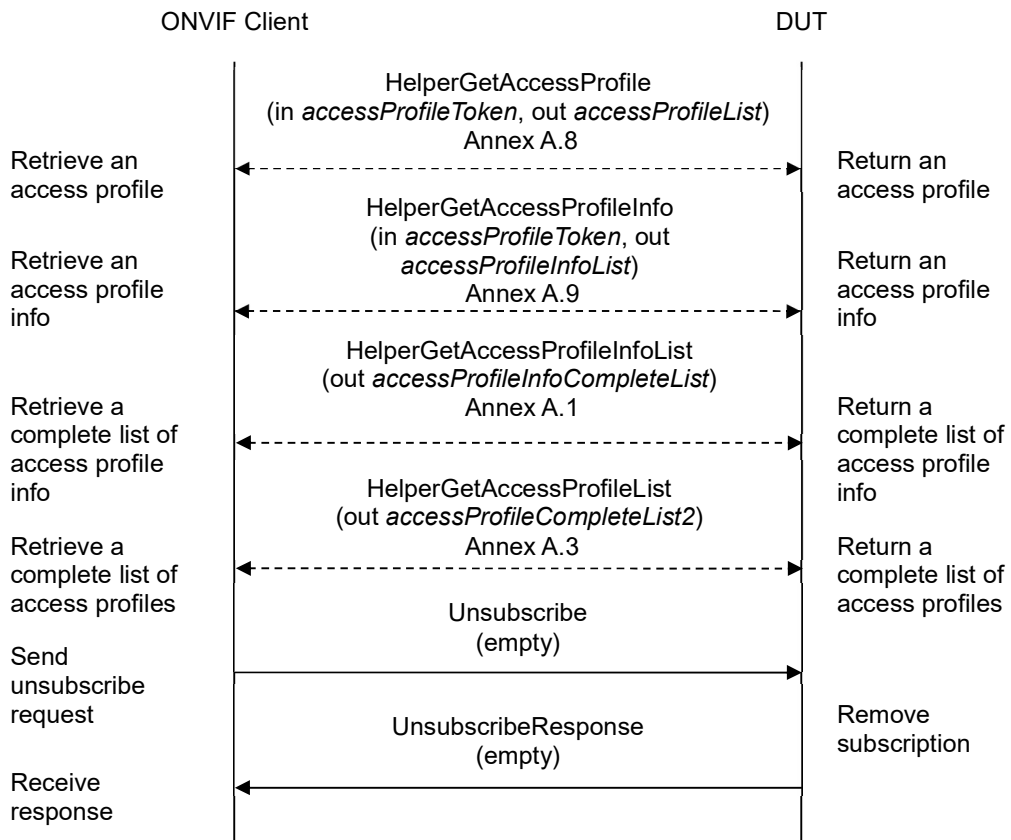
ONVIF Client

DUT

HelperGetAccessProfile (in *accessProfileToken*, out *accessProfileList*) Annex A.8

Retrieve an access profile

Return an access profile

HelperGetAccessProfileInfo (in *accessProfileToken*, out *accessProfileInfoList*) Annex A.9

Retrieve an access profile info

Return an access profile info

HelperGetAccessProfileInfoList (out *accessProfileInfoCompleteList*) Annex A.1

Retrieve a complete list of access profile info

Return a complete list of access profile info

HelperGetAccessProfileList (out *accessProfileCompleteList2*) Annex A.3

Retrieve a complete list of access profiles

Return a complete list of access profiles

Unsubscribe (empty)

Send unsubscribe request

UnsubscribeResponse (empty)

Remove subscription

Receive response